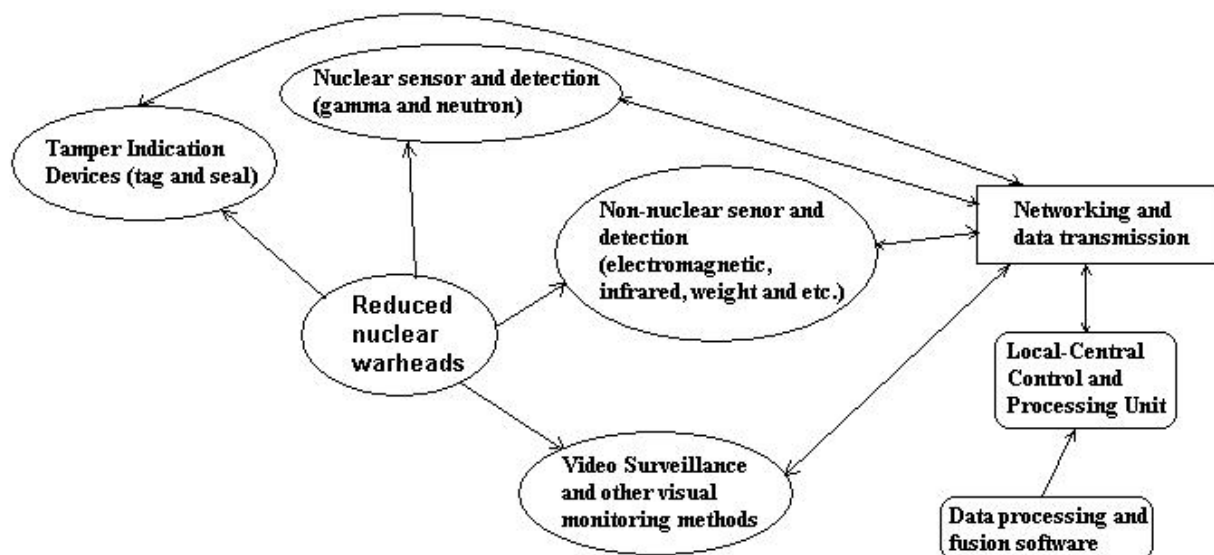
Nuclear sensor and detection (gamma and neutron)

Tamper Indication Devices (tag and seal)

Non-nuclear senor and detection (electromagnetic, infrared, weight and etc.)

Networking and data transmission

Reduced nuclear warheads

Local-Central Control and Processing Unit

Video Surveillance and other visual monitoring methods

Data processing and fusion software